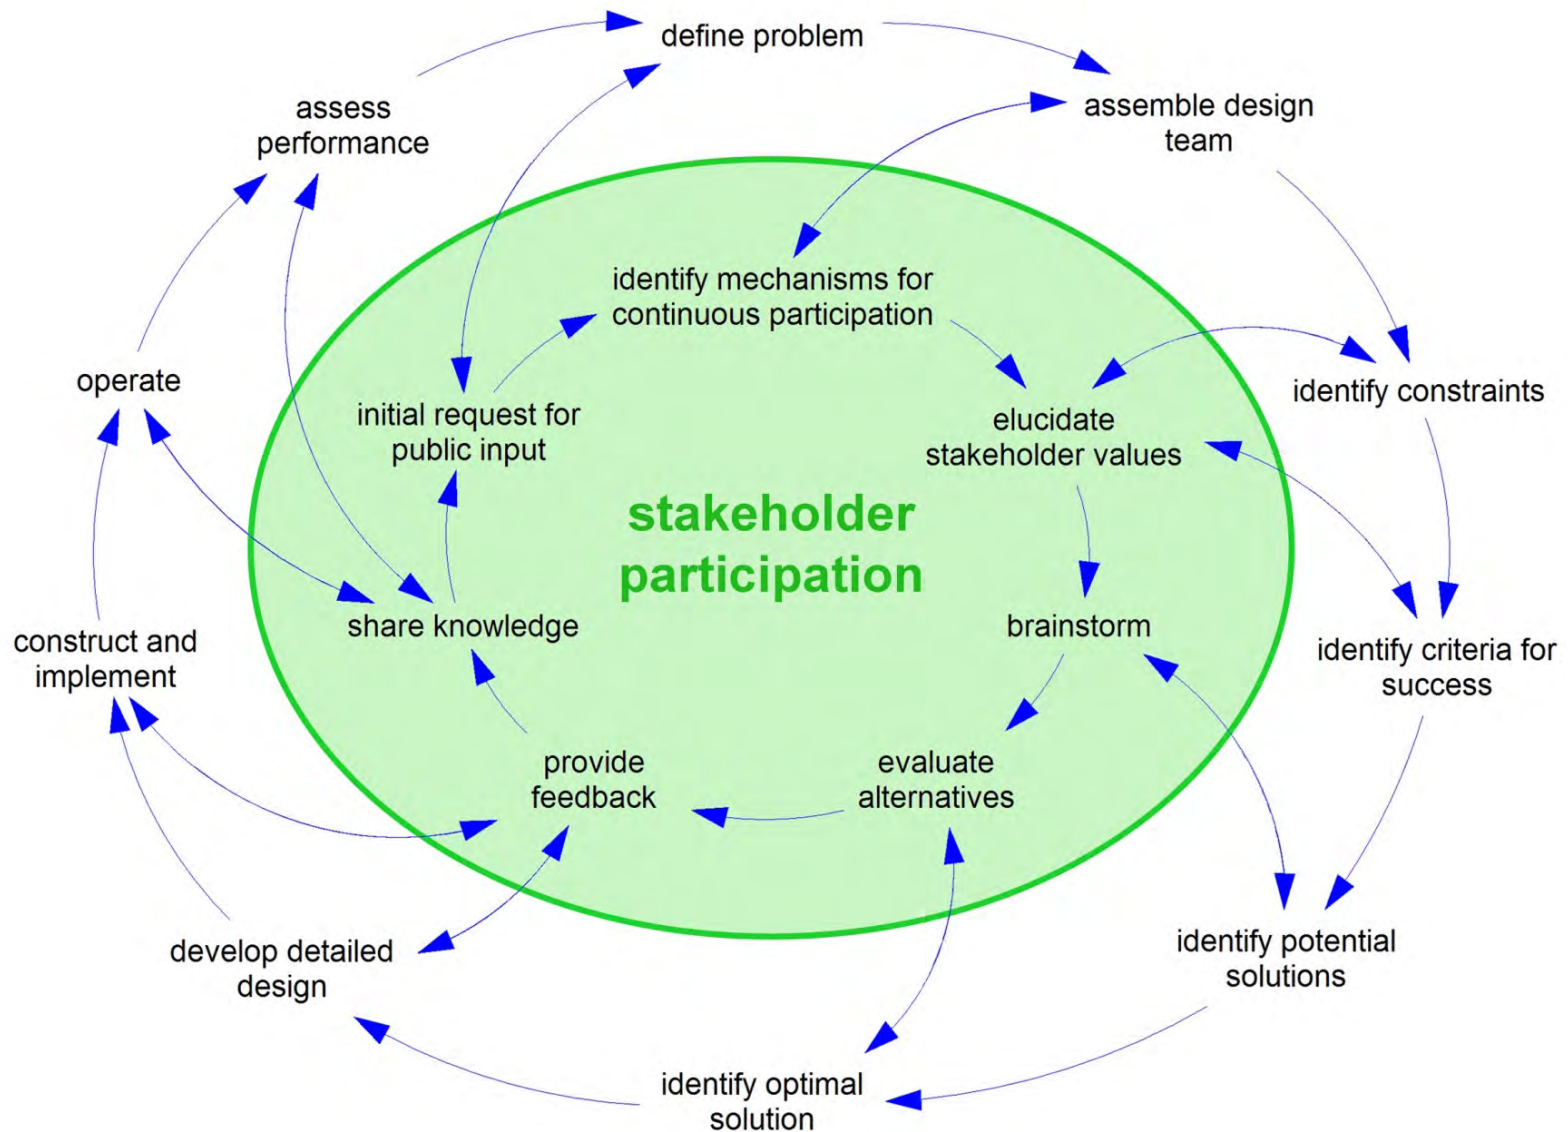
define problem

assess performance

assemble design team

identify mechanisms for continuous participation

operate

identify constraints

initial request for public input

elucidate stakeholder values

stakeholder participation

construct and implement

share knowledge

brainstorm

identify criteria for success

provide feedback

evaluate alternatives

develop detailed design

identify potential solutions

identify optimal solution